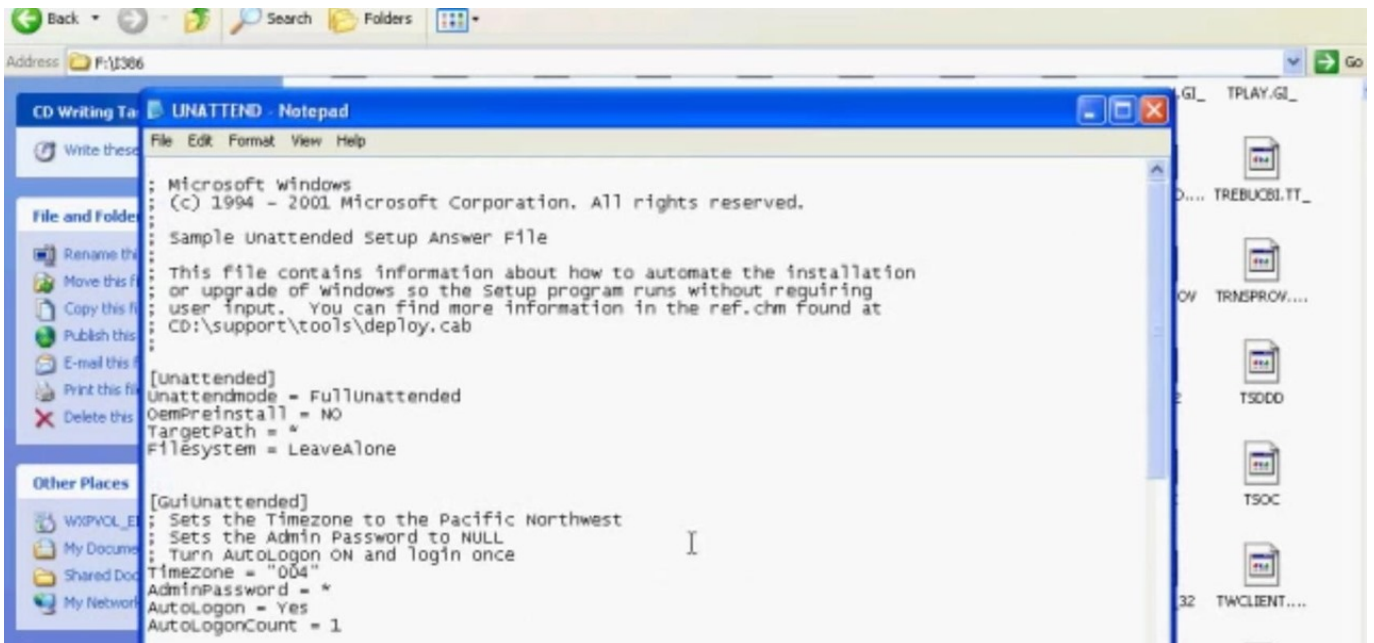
Back Search Folders

Address F:\I386 Go

CD Writing Ta
Write these

File and Folder
Rename thi
Move this fi
Copy this fi
Publish this
E-mail this f
Print this fil
Delete this

Other Places
WXPVOL_E
My Docume
Shared Doc
My Network

UNATTEND - Notepad

File Edit Format View Help

; Microsoft Windows
; (c) 1994 - 2001 Microsoft Corporation. All rights reserved.
;
; Sample Unattended Setup Answer File
;
; This file contains information about how to automate the installation
; or upgrade of Windows so the Setup program runs without requiring
; user input. You can find more information in the ref.chm found at
; CD:\support\tools\deploy.cab
;

[Unattended]
Unattendmode = FullUnattended
OemPreinstall = NO
TargetPath = *
Filesystem = LeaveAlone

[GuiUnattended]
; Sets the Timezone to the Pacific Northwest
; Sets the Admin Password to NULL
; Turn AutoLogon ON and login once
TimeZone = "004"
AdminPassword = *
AutoLogon = Yes
AutoLogonCount = 1

.GI_ TPLAY.GI_
D.... TREBUCBI.TT_
OV TRNSPROV....
TSDDD
TSOC
32 TWCLIENT....